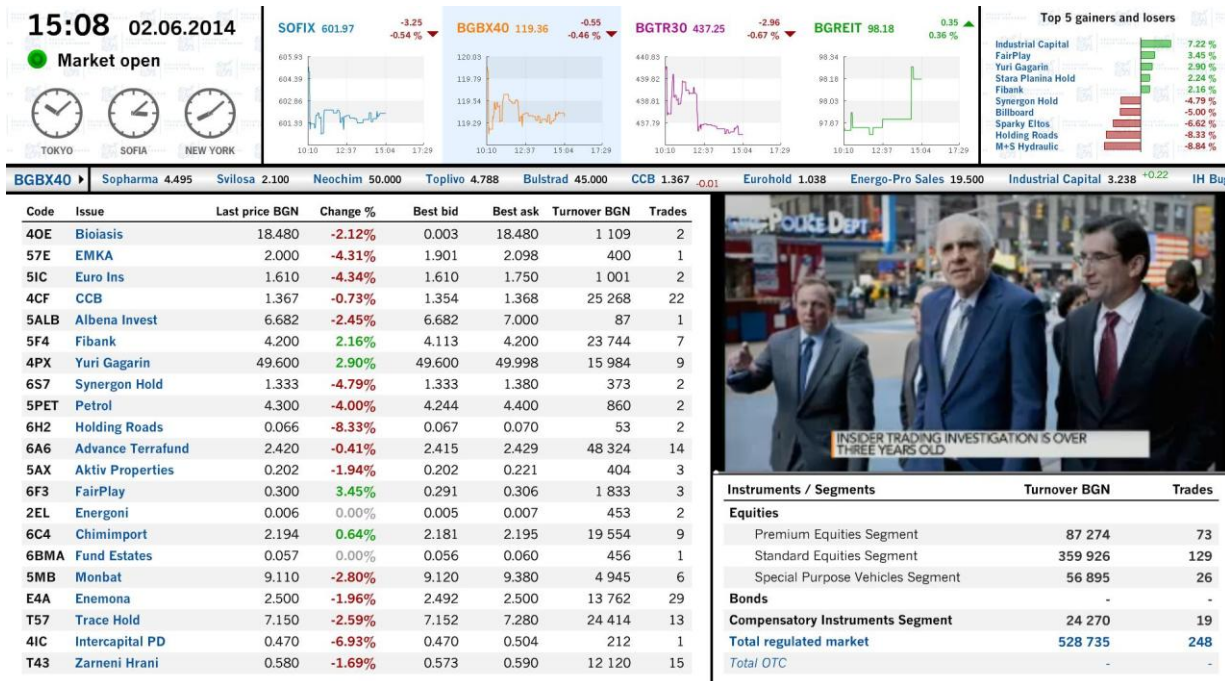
15:08 02.06.2014
Market open
TOKYO SOFIA NEW YORK

SOFIX 601.97 -3.25 -0.54 %
605.93
604.39
602.86
601.33
10:10 12:37 15:04 17:29

BGBX40 119.36 -0.55 -0.46 %
120.03
119.79
119.54
119.29
10:10 12:37 15:04 17:29

BGTR30 437.25 -2.96 -0.67 %
440.83
439.82
438.81
437.79
10:10 12:37 15:04 17:29

BGREIT 98.18 0.35 0.36 %
98.34
98.18
98.03
97.87
10:10 12:37 15:04 17:29

Top 5 gainers and losers
Industrial Capital 7.22 %
FairPlay 3.45 %
Yuri Gagarin 2.90 %
Stara Planina Hold 2.24 %
Fibank 2.16 %
Synergon Hold -4.79 %
Billboard -5.00 %
Sparky Eltos -6.62 %
Holding Roads -8.33 %
M+S Hydraulic -8.84 %

BGBX40 Sopharma 4.495 Svilosa 2.100 Neochim 50.000 Toplivo 4.788 Bulstrad 45.000 CCB 1.367 -0.01 Eurohold 1.038 Energo-Pro Sales 19.500 Industrial Capital 3.238 +0.22 IH Bu

| Code | Issue | Last price BGN | Change % | Best bid | Best ask | Turnover BGN | Trades |
|---|---|---|---|---|---|---|---|
| 4OE | Bioiasis | 18.480 | -2.12% | 0.003 | 18.480 | 1 109 | 2 |
| 57E | EMKA | 2.000 | -4.31% | 1.901 | 2.098 | 400 | 1 |
| 5IC | Euro Ins | 1.610 | -4.34% | 1.610 | 1.750 | 1 001 | 2 |
| 4CF | CCB | 1.367 | -0.73% | 1.354 | 1.368 | 25 268 | 22 |
| 5ALB | Albena Invest | 6.682 | -2.45% | 6.682 | 7.000 | 87 | 1 |
| 5F4 | Fibank | 4.200 | 2.16% | 4.113 | 4.200 | 23 744 | 7 |
| 4PX | Yuri Gagarin | 49.600 | 2.90% | 49.600 | 49.998 | 15 984 | 9 |
| 6S7 | Synergon Hold | 1.333 | -4.79% | 1.333 | 1.380 | 373 | 2 |
| 5PET | Petrol | 4.300 | -4.00% | 4.244 | 4.400 | 860 | 2 |
| 6H2 | Holding Roads | 0.066 | -8.33% | 0.067 | 0.070 | 53 | 2 |
| 6A6 | Advance Terrafund | 2.420 | -0.41% | 2.415 | 2.429 | 48 324 | 14 |
| 5AX | Aktiv Properties | 0.202 | -1.94% | 0.202 | 0.221 | 404 | 3 |
| 6F3 | FairPlay | 0.300 | 3.45% | 0.291 | 0.306 | 1 833 | 3 |
| 2EL | Energoni | 0.006 | 0.00% | 0.005 | 0.007 | 453 | 2 |
| 6C4 | Chimimport | 2.194 | 0.64% | 2.181 | 2.195 | 19 554 | 9 |
| 6BMA | Fund Estates | 0.057 | 0.00% | 0.056 | 0.060 | 456 | 1 |
| 5MB | Monbat | 9.110 | -2.80% | 9.120 | 9.380 | 4 945 | 6 |
| E4A | Enemona | 2.500 | -1.96% | 2.492 | 2.500 | 13 762 | 29 |
| T57 | Trace Hold | 7.150 | -2.59% | 7.152 | 7.280 | 24 414 | 13 |
| 4IC | Intercapital PD | 0.470 | -6.93% | 0.470 | 0.504 | 212 | 1 |
| T43 | Zarneni Hrani | 0.580 | -1.69% | 0.573 | 0.590 | 12 120 | 15 |

POLICE DEPT
INSIDER TRADING INVESTIGATION IS OVER THREE YEARS OLD

| Instruments / Segments | Turnover BGN | Trades |
|---|---|---|
| Equities | | |
| Premium Equities Segment | 87 274 | 73 |
| Standard Equities Segment | 359 926 | 129 |
| Special Purpose Vehicles Segment | 56 895 | 26 |
| Bonds | - | - |
| Compensatory Instruments Segment | 24 270 | 19 |
| Total regulated market | 528 735 | 248 |
| Total OTC | - | - |